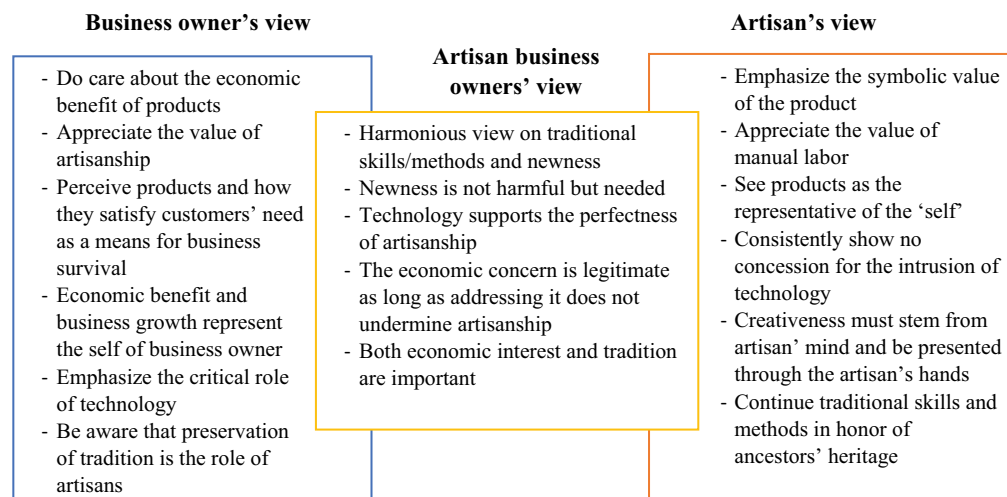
Business owner's view

- Do care about the economic benefit of products
- Appreciate the value of artisanship
- Perceive products and how they satisfy customers' need as a means for business survival
- Economic benefit and business growth represent the self of business owner
- Emphasize the critical role of technology
- Be aware that preservation of tradition is the role of artisans

Artisan business owners' view

- Harmonious view on traditional skills/methods and newness
- Newness is not harmful but needed
- Technology supports the perfectness of artisanship
- The economic concern is legitimate as long as addressing it does not undermine artisanship
- Both economic interest and tradition are important

Artisan's view

- Emphasize the symbolic value of the product
- Appreciate the value of manual labor
- See products as the representative of the 'self'
- Consistently show no concession for the intrusion of technology
- Creativeness must stem from artisan' mind and be presented through the artisan's hands
- Continue traditional skills and methods in honor of ancestors' heritage